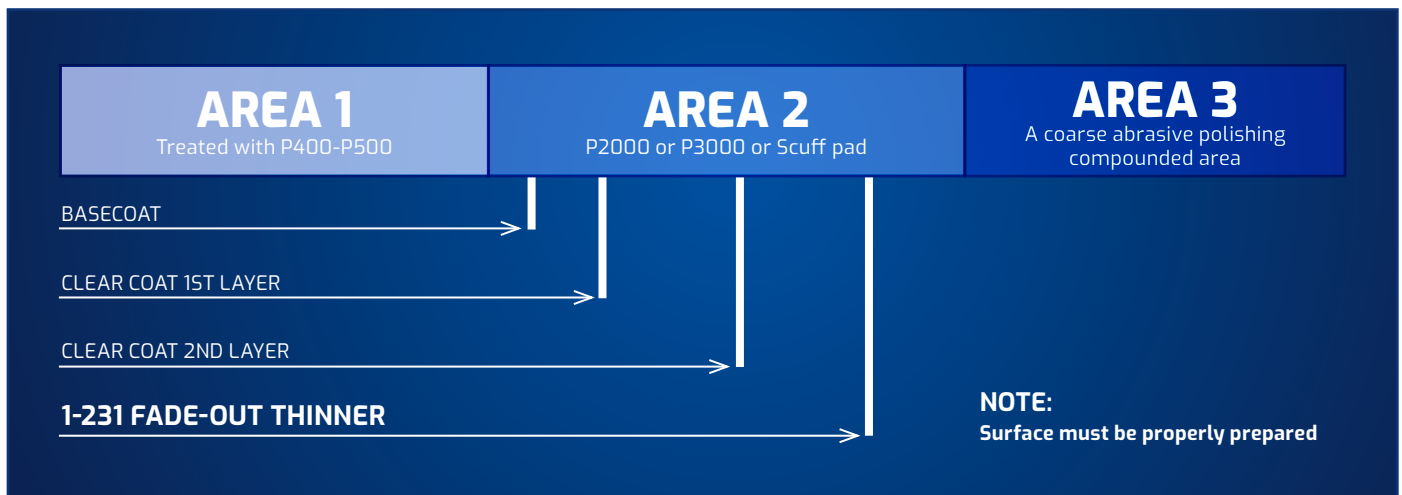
AREA 1
Treated with P400-P500

AREA 2
P2000 or P3000 or Scuff pad

AREA 3
A coarse abrasive polishing compounded area

BASECOAT

CLEAR COAT 1ST LAYER

CLEAR COAT 2ND LAYER

1-231 FADE-OUT THINNER

NOTE:
Surface must be properly prepared